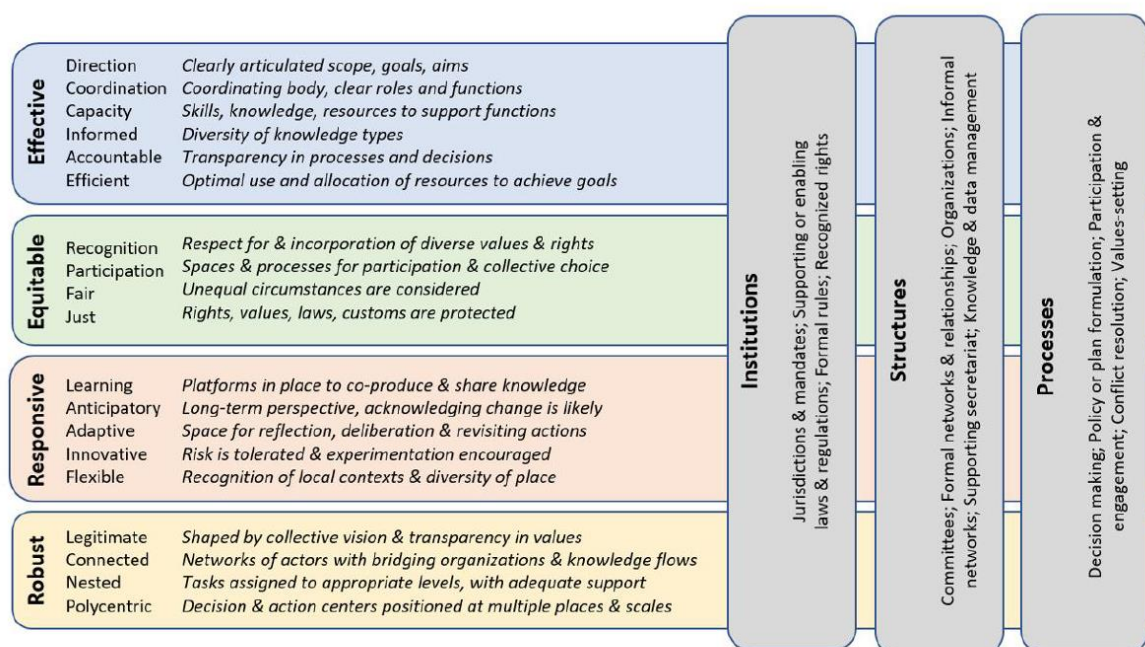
Effective

| | |
|---|---|
| Direction | Clearly articulated scope, goals, aims |
| Coordination | Coordinating body, clear roles and functions |
| Capacity | Skills, knowledge, resources to support functions |
| Informed | Diversity of knowledge types |
| Accountable | Transparency in processes and decisions |
| Efficient | Optimal use and allocation of resources to achieve goals |

Equitable

| | |
|---|---|
| Recognition | Respect for & incorporation of diverse values & rights |
| Participation | Spaces & processes for participation & collective choice |
| Fair | Unequal circumstances are considered |
| Just | Rights, values, laws, customs are protected |

Responsive

| | |
|---|---|
| Learning | Platforms in place to co-produce & share knowledge |
| Anticipatory | Long-term perspective, acknowledging change is likely |
| Adaptive | Space for reflection, deliberation & revisiting actions |
| Innovative | Risk is tolerated & experimentation encouraged |
| Flexible | Recognition of local contexts & diversity of place |

Robust

| | |
|---|---|
| Legitimate | Shaped by collective vision & transparency in values |
| Connected | Networks of actors with bridging organizations & knowledge flows |
| Nested | Tasks assigned to appropriate levels, with adequate support |
| Polycentric | Decision & action centers positioned at multiple places & scales |

Institutions
Jurisdictions & mandates; Supporting or enabling laws & regulations; Formal rules; Recognized rights

Structures
Committees; Formal networks & relationships; Organizations; Informal networks; Supporting secretariat; Knowledge & data management

Processes
Decision making; Policy or plan formulation; Participation & engagement; Conflict resolution; Values-setting